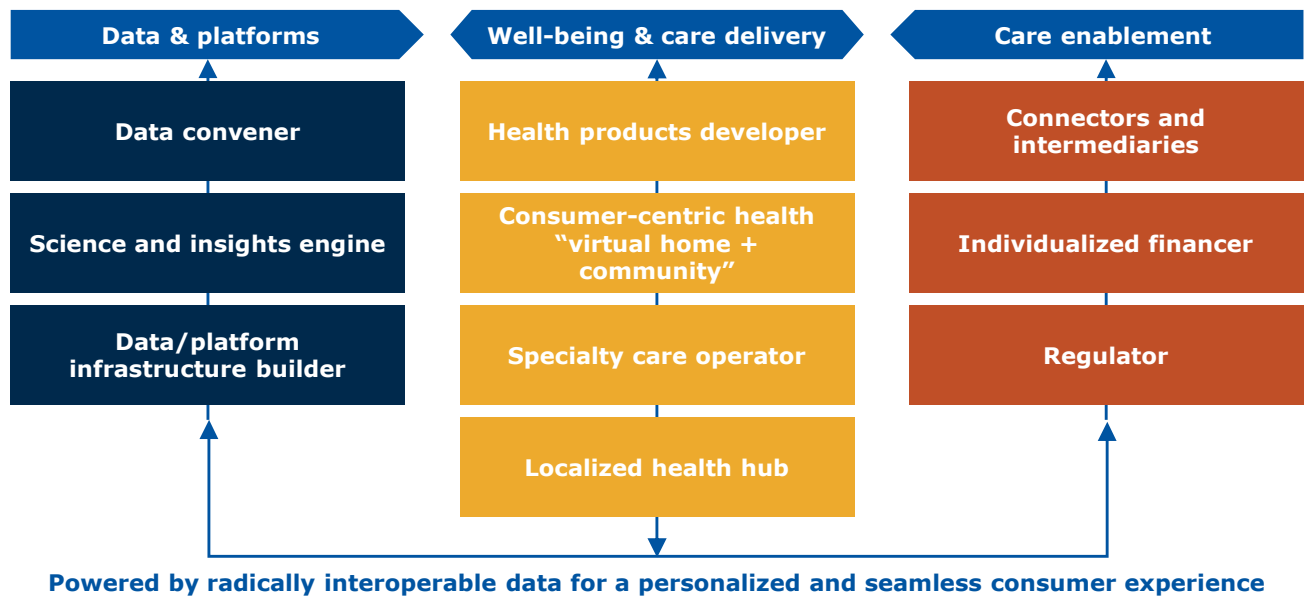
Data & platforms

Data convener

Science and insights engine

Data/platform infrastructure builder

Well-being & care delivery

Health products developer

Consumer-centric health "virtual home + community"

Specialty care operator

Localized health hub

Care enablement

Connectors and intermediaries

Individualized financer

Regulator

Powered by radically interoperable data for a personalized and seamless consumer experience